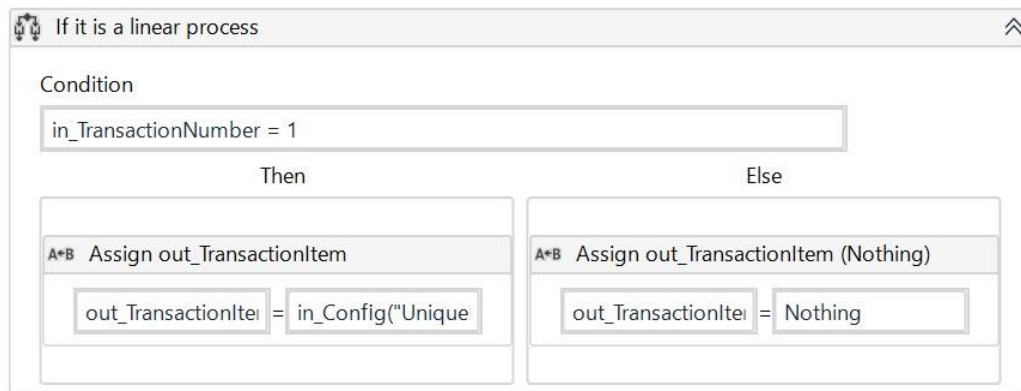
If it is a linear process

Condition

in_TransactionNumber = 1

Then

Else

A+B Assign out_TransactionItem

out_TransactionIte = in_Config("Unique

A+B Assign out_TransactionItem (Nothing)

out_TransactionIte = Nothing